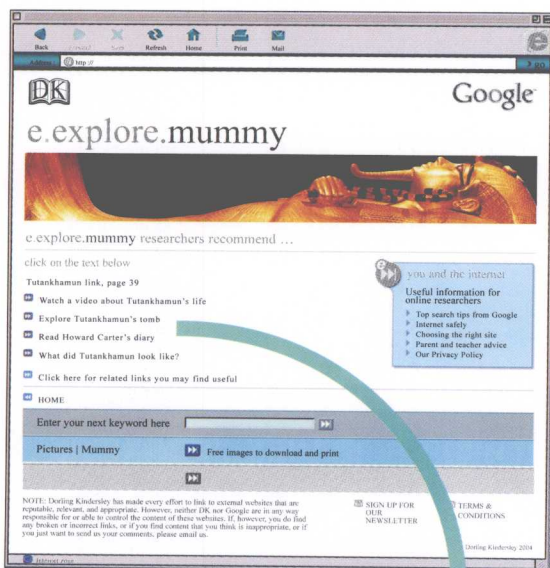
Back Forward Stop Refresh Home Print Mail

Address http://

DK

Google

e.explore.mummy

e.explore.mummy researchers recommend ...

click on the text below

Tutankhamun link, page 39

Watch a video about Tutankhamun's life

Explore Tutankhamun's tomb

Read Howard Carter's diary

What did Tutankhamun look like?

Click here for related links you may find useful

you and the internet

Useful information for online researchers

Top search tips from Google
Internet safely
Choosing the right site
Parent and teacher advice
Our Privacy Policy

HOME

Enter your next keyword here

Pictures | Mummy

Free images to download and print

NOTE: Dorling Kindersley has made every effort to link to external websites that are reputable, relevant, and appropriate. However, neither DK nor Google are in any way responsible for or able to control the content of these websites. If, however, you do find any broken or incorrect links, or if you find content that you think is inappropriate, or if you just want to send us your comments, please email us.

SIGN UP FOR OUR NEWSLETTER

TERMS & CONDITIONS

Dorling Kindersley 2004

Internet zone